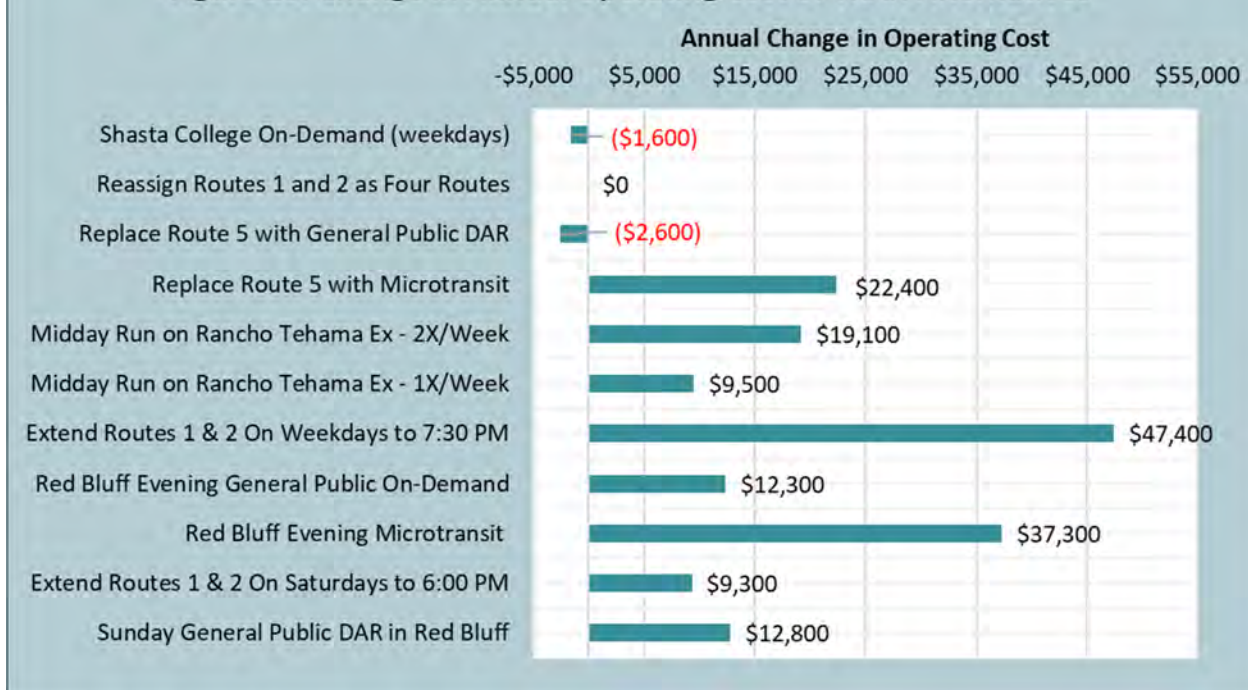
Annual Change in Operating Cost

-\$5,000 \$5,000 \$15,000 \$25,000 \$35,000 \$45,000 \$55,000

| Service | Annual Change in Operating Cost |
|---|---|
| Shasta College On-Demand (weekdays) | (\$1,600) |
| Reassign Routes 1 and 2 as Four Routes | \$0 |
| Replace Route 5 with General Public DAR | (\$2,600) |
| Replace Route 5 with Microtransit | \$22,400 |
| Midday Run on Rancho Tehama Ex - 2X/Week | \$19,100 |
| Midday Run on Rancho Tehama Ex - 1X/Week | \$9,500 |
| Extend Routes 1 & 2 On Weekdays to 7:30 PM | \$47,400 |
| Red Bluff Evening General Public On-Demand | \$12,300 |
| Red Bluff Evening Microtransit | \$37,300 |
| Extend Routes 1 & 2 On Saturdays to 6:00 PM | \$9,300 |
| Sunday General Public DAR in Red Bluff | \$12,800 |